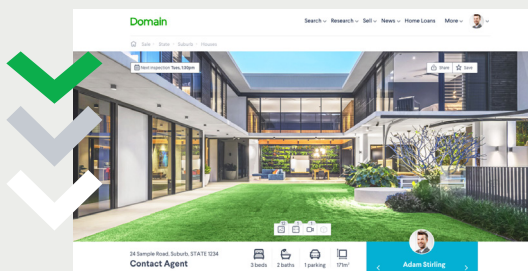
Domain

Search ⌄ Research ⌄ Sell ⌄ News ⌄ Home Loans More ⌄

Sale › State › Suburb › Houses

Next inspection Tues, 1:30pm

Share Save

24 Sample Road, Suburb, STATE 1234
Contact Agent

3 beds 2 baths 1 parking 171m²

Adam Stirling